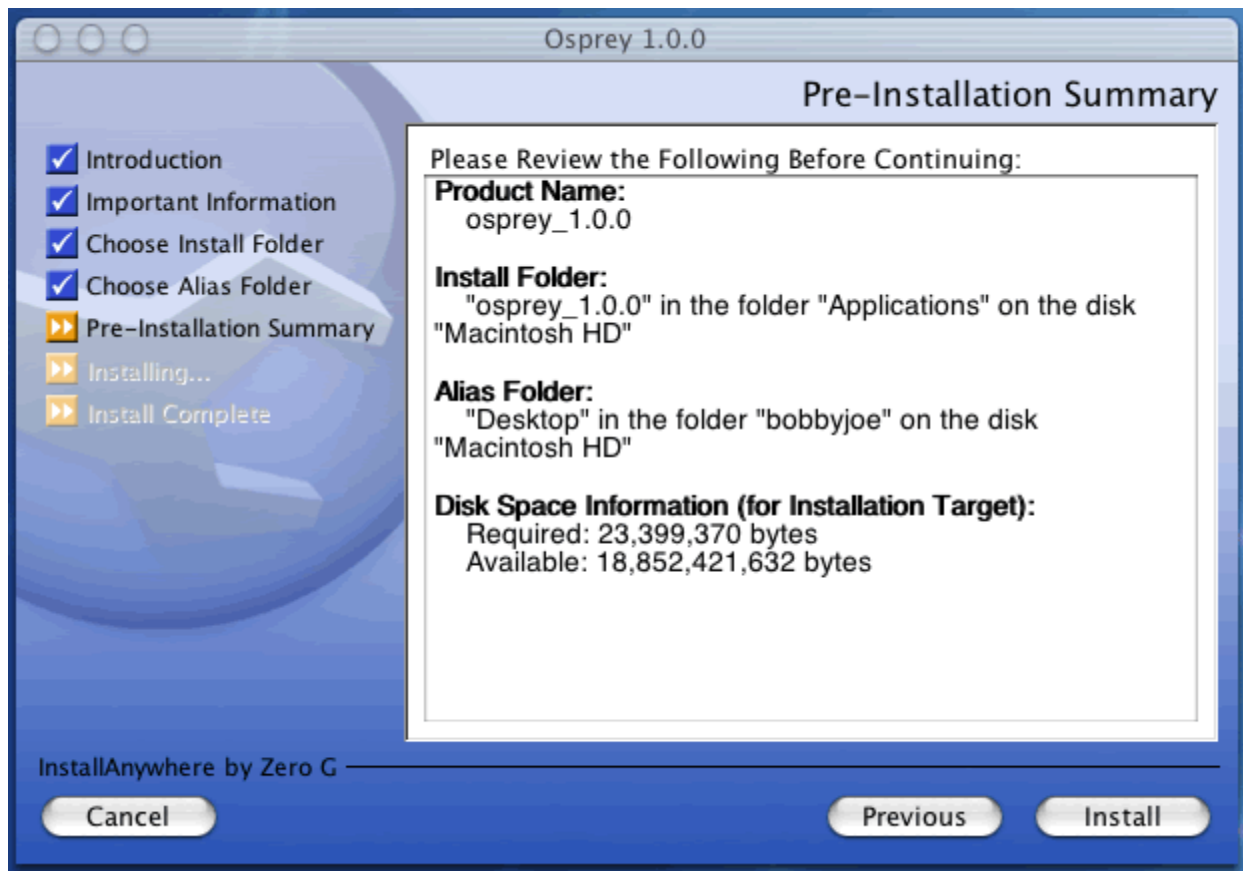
Osprey 1.0.0

Pre-Installation Summary

Introduction
Important Information
Choose Install Folder
Choose Alias Folder
Pre-Installation Summary
Installing...
Install Complete

Please Review the Following Before Continuing:

Product Name:
osprey_1.0.0

Install Folder:
"osprey_1.0.0" in the folder "Applications" on the disk "Macintosh HD"

Alias Folder:
"Desktop" in the folder "bobbyjoe" on the disk "Macintosh HD"

Disk Space Information (for Installation Target):
Required: 23,399,370 bytes
Available: 18,852,421,632 bytes

InstallAnywhere by Zero G

Cancel

Previous

Install